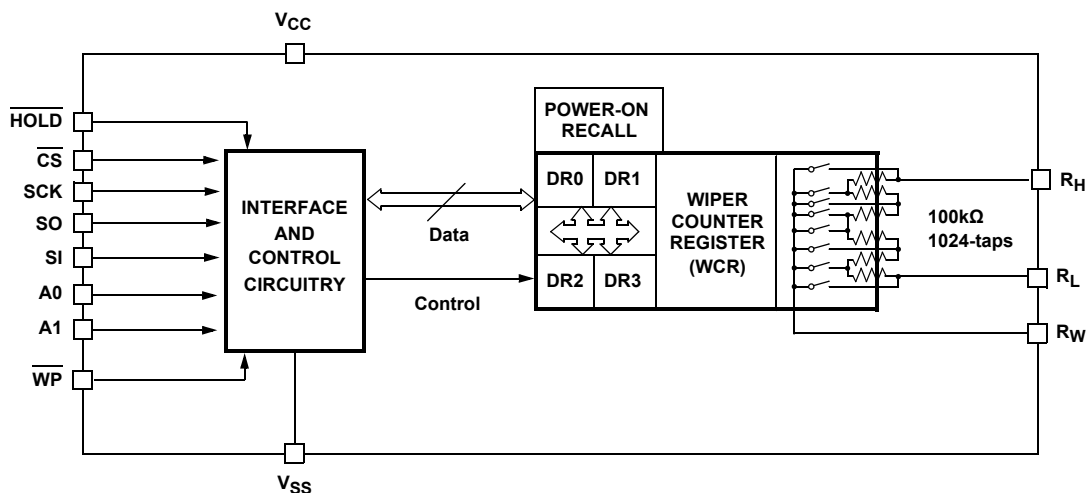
$V_{CC}$

$\overline{HOLD}$

$\overline{CS}$

SCK

SO

SI

A0

A1

$\overline{WP}$

INTERFACE AND CONTROL CIRCUITRY

Data

Control

POWER-ON RECALL

DR0

DR1

DR2

DR3

WIPER COUNTER REGISTER (WCR)

100kΩ 1024-taps

$R_H$

$R_L$

$R_W$

$V_{SS}$